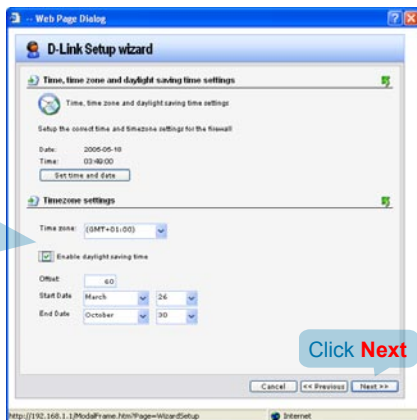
-- Web Page Dialog

D-Link Setup wizard

Time, time zone and daylight saving time settings

Time, time zone and daylight saving time settings

Setup the correct time and timezone settings for the firewall

Date: 2006-05-18
Time: 03:48:00

Set time and date

Timezone settings

Time zone: (GMT+01:00)

Enable daylight saving time

Offset: 60

Start Date March 26

End Date October 30

Click Next

Cancel << Previous Next >>

http://192.168.1.1/ModalFrame.htm?Page=WizardSetup

Internet